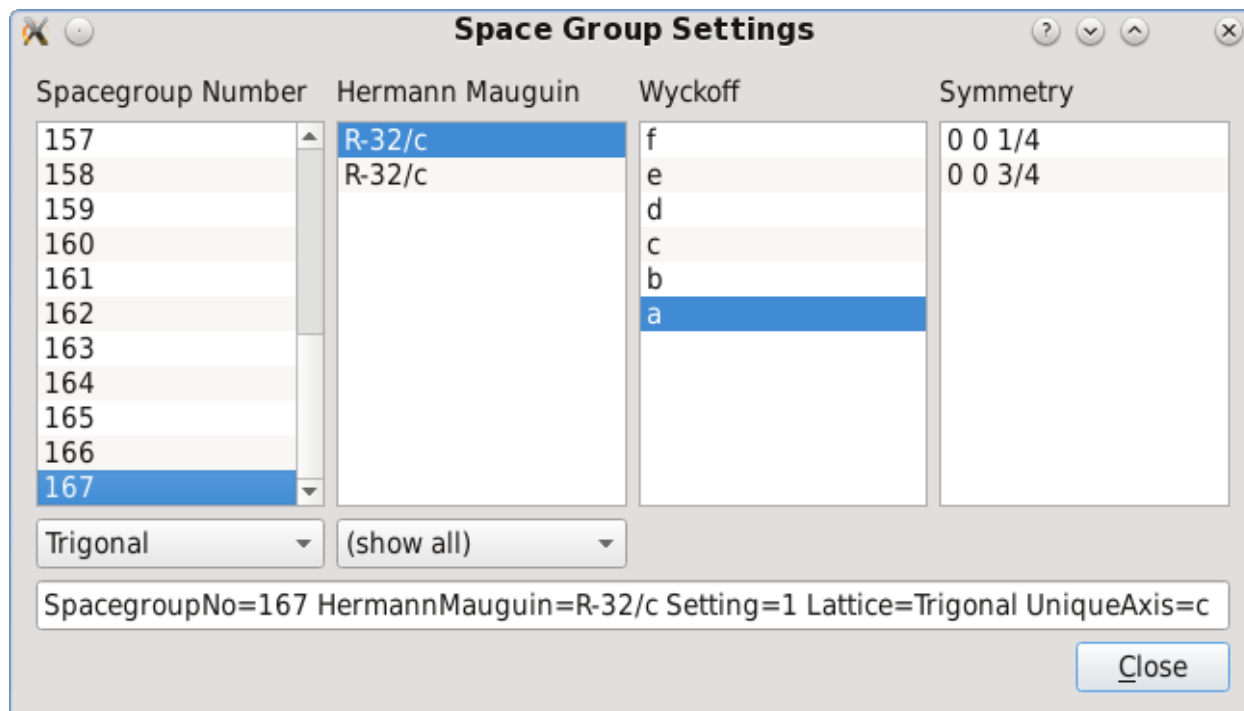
Space Group Settings

Spacegroup Number
157
158
159
160
161
162
163
164
165
166
167

Hermann Mauguin
R-32/c
R-32/c

Wyckoff
f
e
d
c
b
a

Symmetry
0 0 1/4
0 0 3/4

Trigonal
(show all)

SpacegroupNo=167 HermannMauguin=R-32/c Setting=1 Lattice=Trigonal UniqueAxis=c

Close